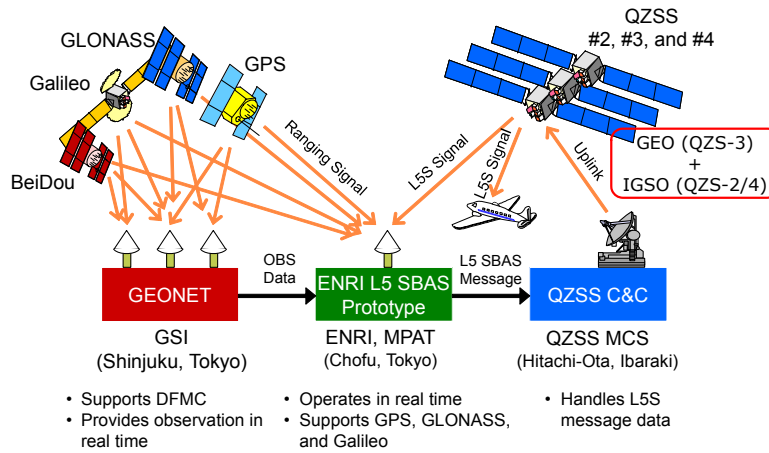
GLONASS

Galileo

GPS

BeiDou

QZSS
#2, #3, and #4

GEO (QZS-3)
+
IGSO (QZS-2/4)

Ranging Signal

L5S Signal

L5S Signal

Uplink

OBS Data

L5 SBAS Message

GEONET

ENRI L5 SBAS Prototype

QZSS C&C

GSI
(Shinjuku, Tokyo)

ENRI, MPAT
(Chofu, Tokyo)

QZSS MCS
(Hitachi-Ota, Ibaraki)

• Supports DFMC
• Provides observation in real time

• Operates in real time
• Supports GPS, GLONASS, and Galileo

• Handles L5S message data